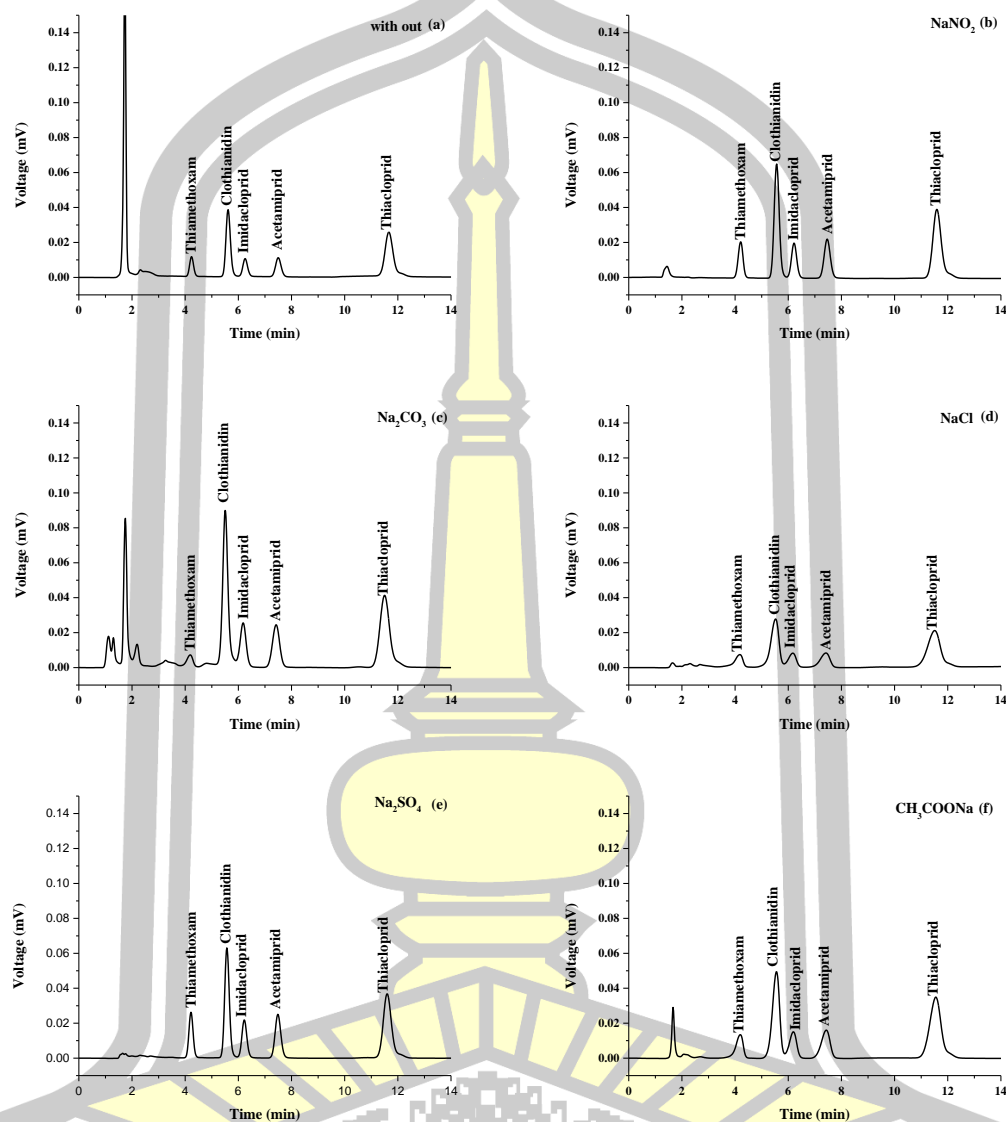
with out (a)

Voltage (mV)

0.14
0.12
0.10
0.08
0.06
0.04
0.02
0.00

Thiamethoxam
Clothianidin
Imidacloprid
Acetamiprid
Thiacloprid

0 2 4 6 8 10 12 14

Time (min)

$NaNO_2$ (b)

Voltage (mV)

0.14
0.12
0.10
0.08
0.06
0.04
0.02
0.00

Thiamethoxam
Clothianidin
Imidacloprid
Acetamiprid
Thiacloprid

0 2 4 6 8 10 12 14

Time (min)

$Na_2CO_3$ (c)

Voltage (mV)

0.14
0.12
0.10
0.08
0.06
0.04
0.02
0.00

Thiamethoxam
Clothianidin
Imidacloprid
Acetamiprid
Thiacloprid

0 2 4 6 8 10 12 14

Time (min)

NaCl (d)

Voltage (mV)

0.14
0.12
0.10
0.08
0.06
0.04
0.02
0.00

Thiamethoxam
Clothianidin
Imidacloprid
Acetamiprid
Thiacloprid

0 2 4 6 8 10 12 14

Time (min)

$Na_2SO_4$ (e)

Voltage (mV)

0.14
0.12
0.10
0.08
0.06
0.04
0.02
0.00

Thiamethoxam
Clothianidin
Imidacloprid
Acetamiprid
Thiacloprid

0 2 4 6 8 10 12 14

Time (min)

$CH_3COONa$ (f)

Voltage (mV)

0.14
0.12
0.10
0.08
0.06
0.04
0.02
0.00

Thiamethoxam
Clothianidin
Imidacloprid
Acetamiprid
Thiacloprid

0 2 4 6 8 10 12 14

Time (min)